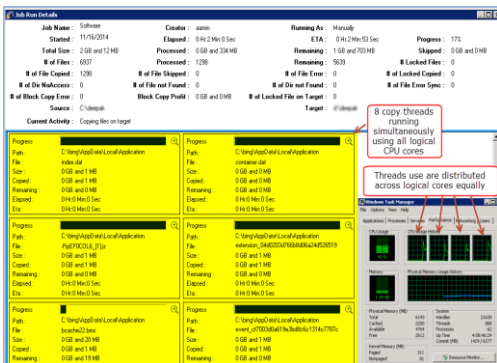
Job Run Details

Job Name : Software
Creator : admin
Running As : Manually
Started : 11/16/2014
Elapsed : 0 Hr 2 Min 0 Sec
ETA : 0 Hr 2 Min 53 Sec
Progress : 17%
Total Size : 2 GB and 12 MB
Processed : 0 GB and 336 MB
Remaining : 1 GB and 703 MB
Skipped : 0 GB and 0 MB
# of Files : 6937
Processed : 1298
Remaining : 5639
# Locked Files : 0
# of File Copied : 1298
# of File Skipped : 0
# of File Error : 0
# of Locked Copied : 0
# of Dir NoAccess : 0
# of File not Found : 0
# of Dir not Found : 0
# of Locked File Error : 0
# of Block Copy Error : 0
Block Copy Profit : 0 GB and 0 MB
# of Locked File on Target : 0
Source : C:\deepak
Target : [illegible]
Current Activity : Copying files on target

8 copy threads running simultaneously using all logical CPU cores

Threads use are distributed across logical cores equally

Progress
Path : C:\bing\AppData\Local\Application
File : index.dat
Size : 0 GB and 1 MB
Copied : 0 GB and 0 MB
Remaining : 0 GB and 0 MB
Elapsed : 0 Hr 0 Min 0 Sec
Eta : 0 Hr 0 Min 0 Sec

Progress
Path : C:\bing\AppData\Local\Application
File : container.dat
Size : 0 GB and 1 MB
Copied : 0 GB and 0 MB
Remaining : 0 GB and 0 MB
Elapsed : 0 Hr 0 Min 0 Sec
Eta : 0 Hr 0 Min 0 Sec

Progress
Path : C:\bing\AppData\Local\Application
File : -PipEFOCOL5_[1].js
Size : 0 GB and 1 MB
Copied : 0 GB and 0 MB
Remaining : 0 GB and 0 MB
Elapsed : 0 Hr 0 Min 0 Sec
Eta : 0 Hr 0 Min 0 Sec

Progress
Path : C:\bing\AppData\Local\Application
File : extension_04d0250f768b8d06a24d526519
Size : 0 GB and 1 MB
Copied : 0 GB and 0 MB
Remaining : 0 GB and 1 MB
Elapsed : 0 Hr 0 Min 0 Sec
Eta : 0 Hr 0 Min 0 Sec

Progress
Path : C:\bing\AppData\Local\Application
File : bcache22.bmc
Size : 0 GB and 20 MB
Copied : 0 GB and 1 MB
Remaining : 0 GB and 19 MB

Progress
Path : C:\bing\AppData\Local\Application
File : event_c7003d0a619e3bd8cb1314c7787c
Size : 0 GB and 1 MB
Copied : 0 GB and 0 MB
Remaining : 0 GB and 0 MB

Windows Task Manager
File Options View Help
Applications Processes Services Performance Networking Users
CPU Usage
CPU Usage History
Memory
Physical Memory Usage History
Physical Memory (MB)
Total
Cached
Available
Free
Kernel Memory (MB)
Paged
Nonpaged
System
Handles
Threads
Processes
Up Time
Commit (MB)
Resource Monitor...